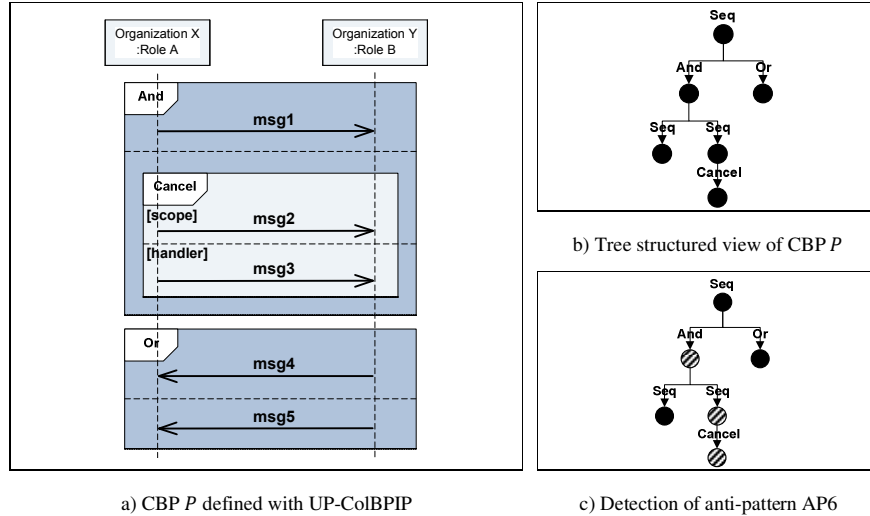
Organization X
:Role A

Organization Y
:Role B

And

msg1

Cancel

[scope]

msg2

[handler]

msg3

Or

msg4

msg5

a) CBP *P* defined with UP-ColBPIP

Seq

And

Or

Seq

Seq

Cancel

b) Tree structured view of CBP *P*

Seq

And

Or

Seq

Seq

Cancel

c) Detection of anti-pattern AP6